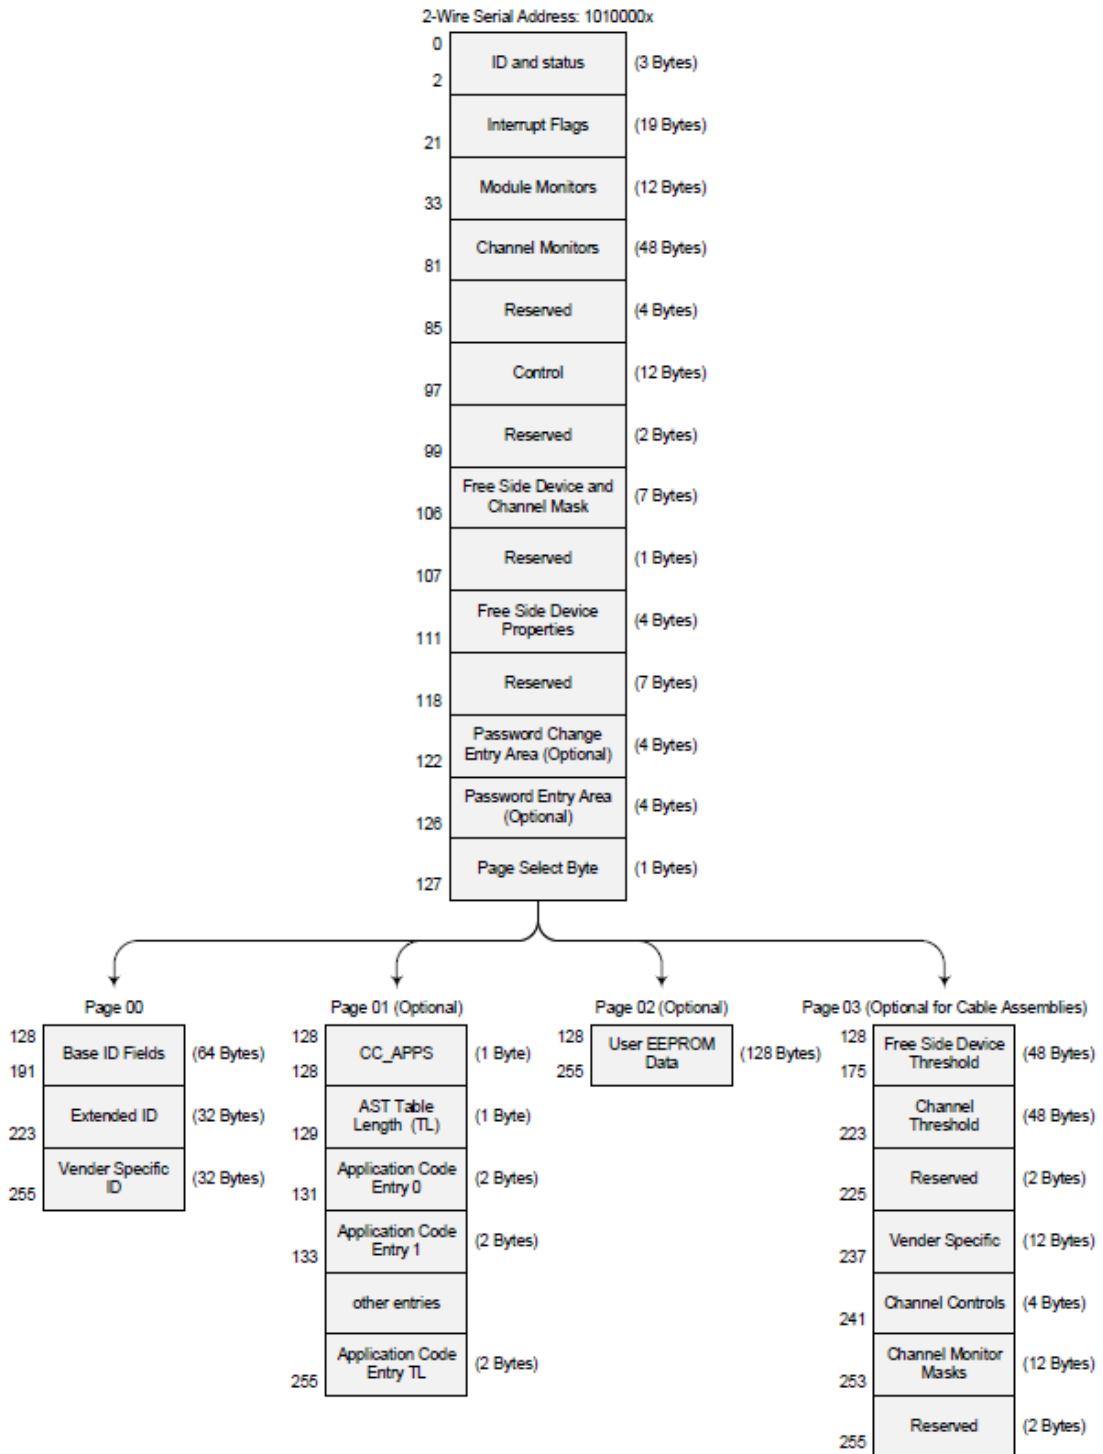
2-Wire Serial Address: 1010000x

0
2
ID and status (3 Bytes)
21
Interrupt Flags (19 Bytes)
33
Module Monitors (12 Bytes)
81
Channel Monitors (48 Bytes)
85
Reserved (4 Bytes)
97
Control (12 Bytes)
99
Reserved (2 Bytes)
106
Free Side Device and Channel Mask (7 Bytes)
107
Reserved (1 Bytes)
111
Free Side Device Properties (4 Bytes)
118
Reserved (7 Bytes)
122
Password Change Entry Area (Optional) (4 Bytes)
126
Password Entry Area (Optional) (4 Bytes)
127
Page Select Byte (1 Bytes)

Page 00
128
191
Base ID Fields (64 Bytes)
223
Extended ID (32 Bytes)
255
Vender Specific ID (32 Bytes)

Page 01 (Optional)
128
128
CC_APPS (1 Byte)
129
AST Table Length (TL) (1 Byte)
131
Application Code Entry 0 (2 Bytes)
133
Application Code Entry 1 (2 Bytes)
other entries
255
Application Code Entry TL (2 Bytes)

Page 02 (Optional)
128
255
User EEPROM Data (128 Bytes)

Page 03 (Optional for Cable Assemblies)
128
175
Free Side Device Threshold (48 Bytes)
223
Channel Threshold (48 Bytes)
225
Reserved (2 Bytes)
237
Vender Specific (12 Bytes)
241
Channel Controls (4 Bytes)
253
Channel Monitor Masks (12 Bytes)
255
Reserved (2 Bytes)